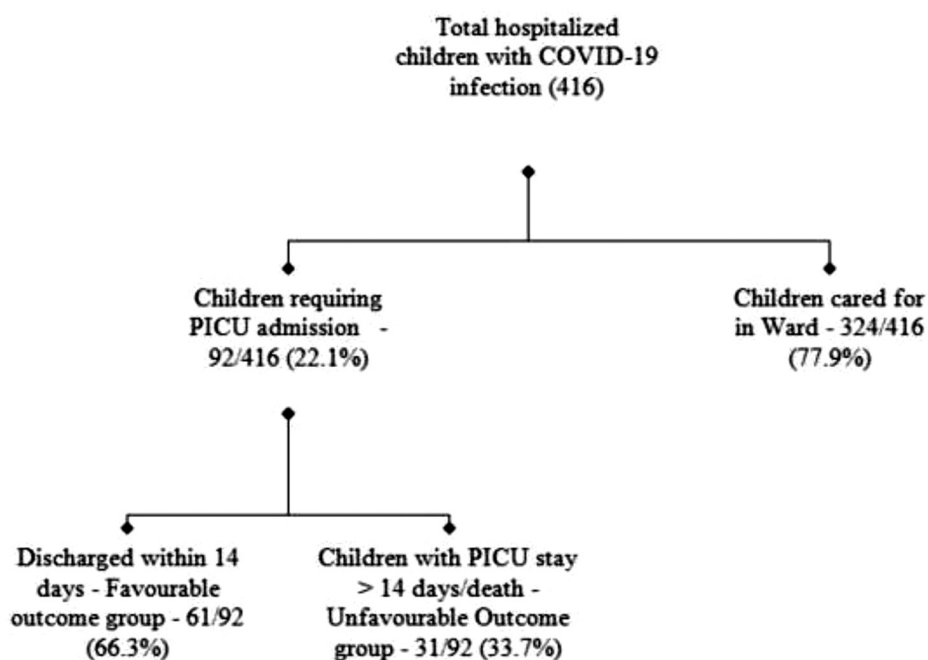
Total hospitalized children with COVID-19 infection (416)

Children requiring PICU admission - 92/416 (22.1%)

Children cared for in Ward - 324/416 (77.9%)

Discharged within 14 days - Favourable outcome group - 61/92 (66.3%)

Children with PICU stay > 14 days/death - Unfavourable Outcome group - 31/92 (33.7%)